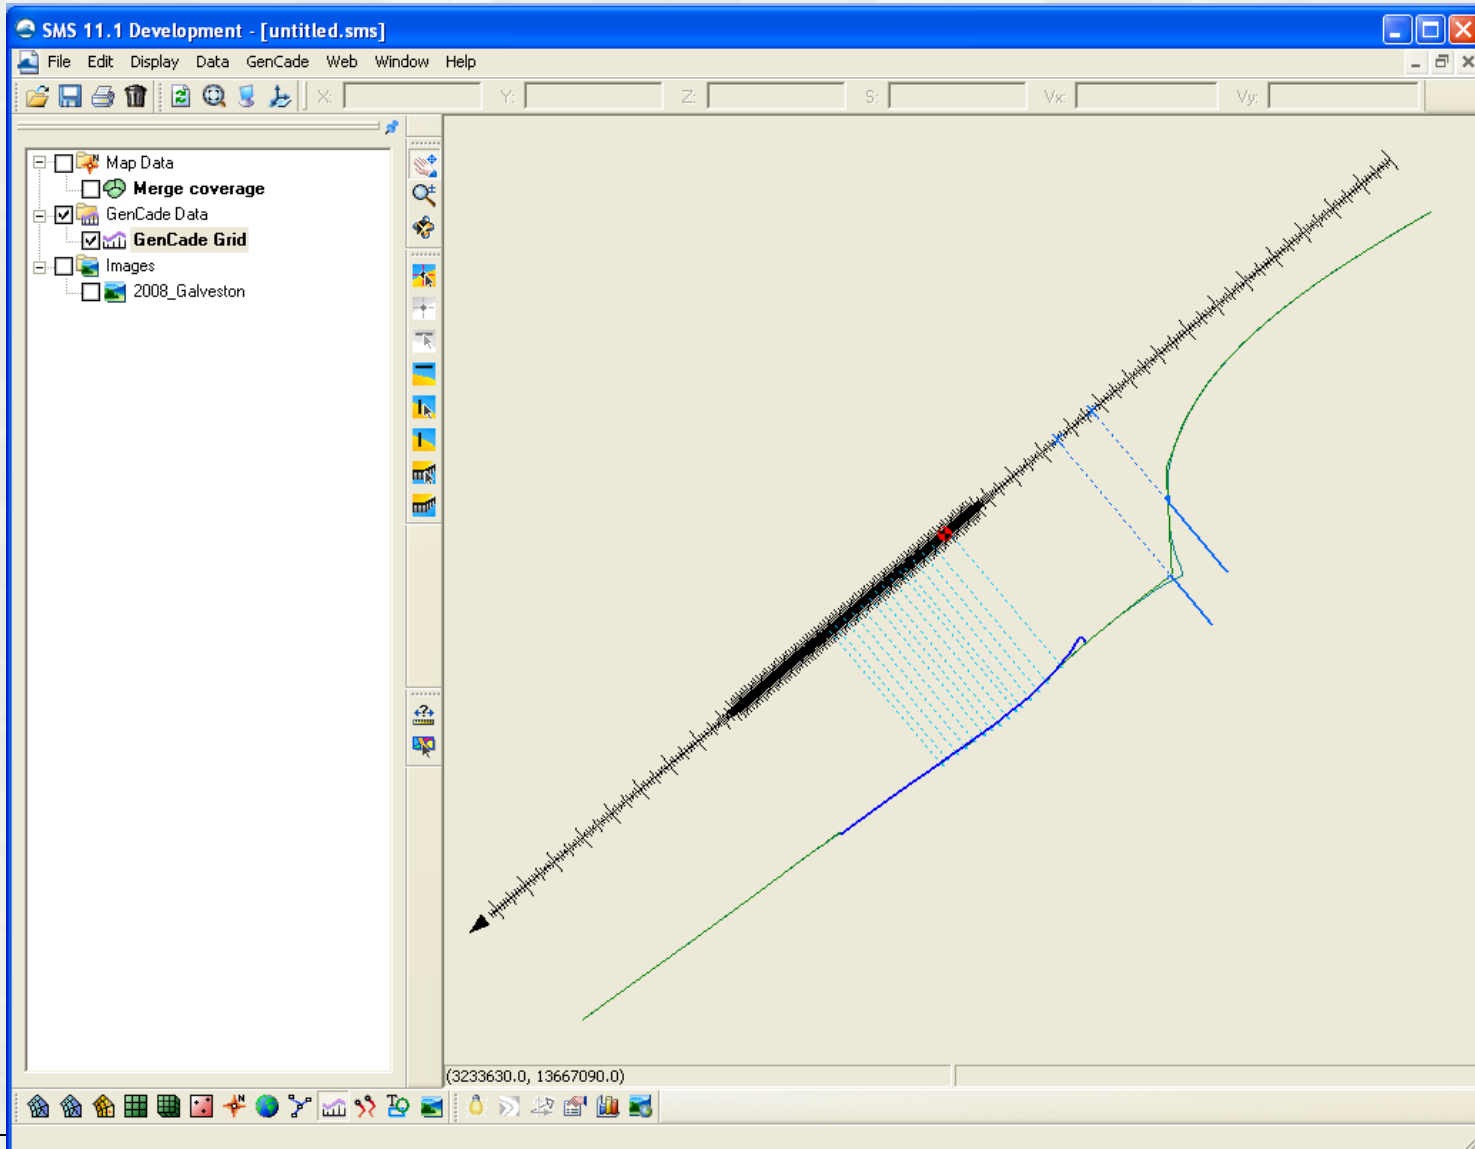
SMS 11.1 Development - [untitled.sms]

File Edit Display Data GenCade Web Window Help

X: Y: Z: S: Vx: Vy:

Map Data
Merge coverage
GenCade Data
GenCade Grid
Images
2008_Galveston

(3233630.0, 13667090.0)